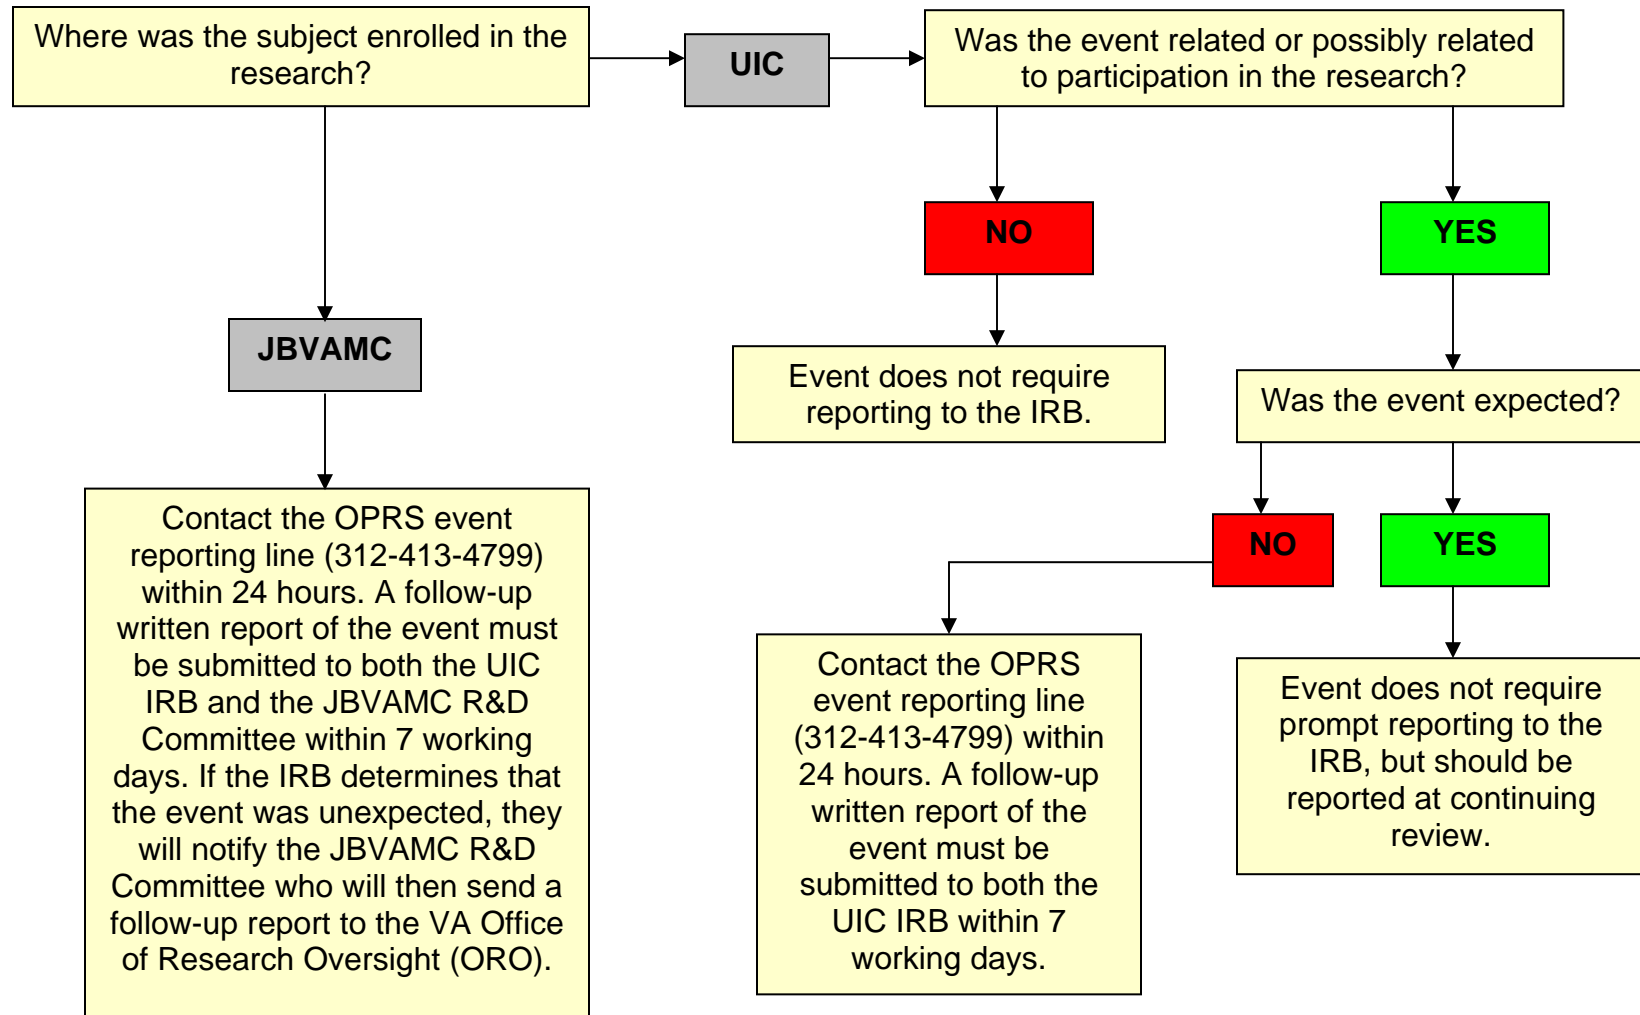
Where was the subject enrolled in the research?

UIC

Was the event related or possibly related to participation in the research?

NO

YES

JBVAMC

Event does not require reporting to the IRB.

Was the event expected?

NO

YES

Contact the OPRS event reporting line (312-413-4799) within 24 hours. A follow-up written report of the event must be submitted to both the UIC IRB and the JBVAMC R&D Committee within 7 working days. If the IRB determines that the event was unexpected, they will notify the JBVAMC R&D Committee who will then send a follow-up report to the VA Office of Research Oversight (ORO).

Contact the OPRS event reporting line (312-413-4799) within 24 hours. A follow-up written report of the event must be submitted to both the UIC IRB within 7 working days.

Event does not require prompt reporting to the IRB, but should be reported at continuing review.